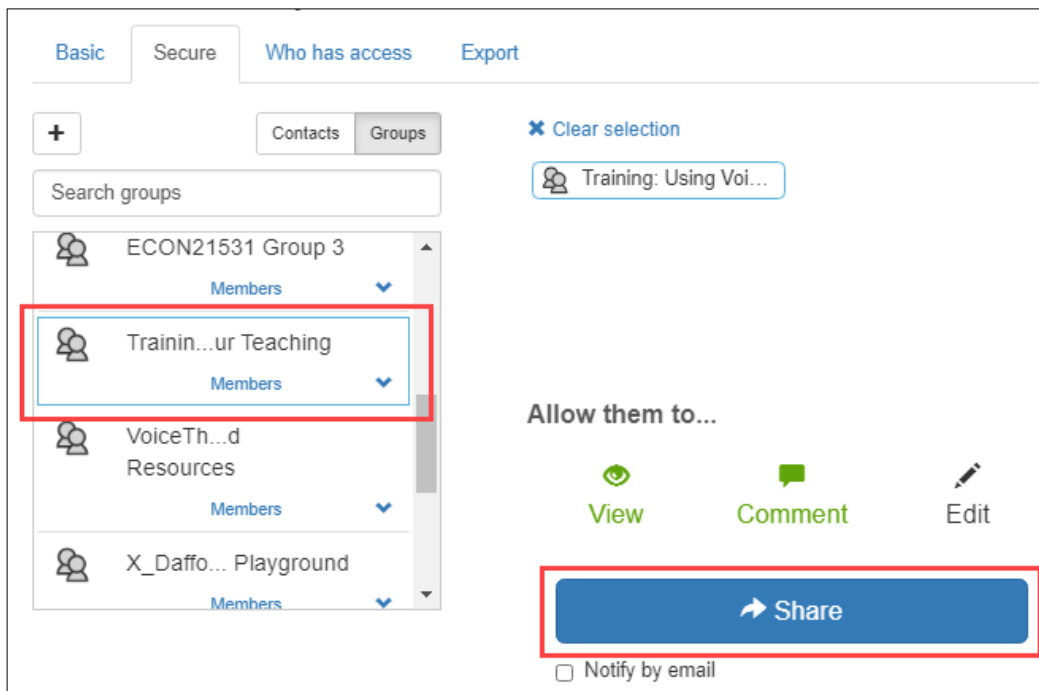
Basic
Secure
Who has access
Export

+
Contacts
Groups

Search groups

ECON21531 Group 3
Members

Trainin...ur Teaching
Members

VoiceTh...d Resources
Members

X_Daffo... Playground
Members

✖ Clear selection

Training: Using Voi...

Allow them to...

View
Comment
Edit

Share

Notify by email